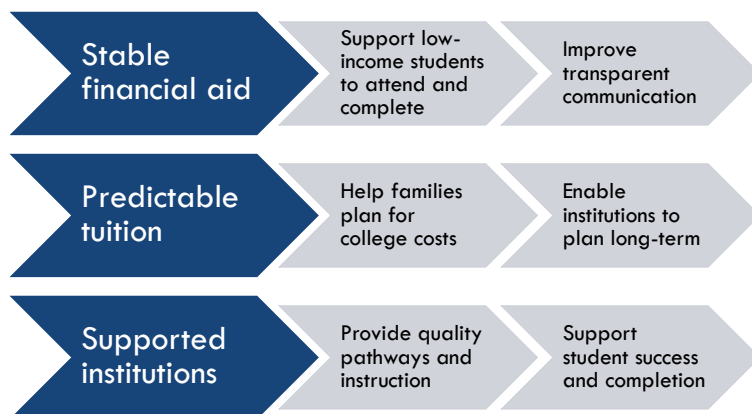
Stable financial aid

Support low-income students to attend and complete

Improve transparent communication

Predictable tuition

Help families plan for college costs

Enable institutions to plan long-term

Supported institutions

Provide quality pathways and instruction

Support student success and completion